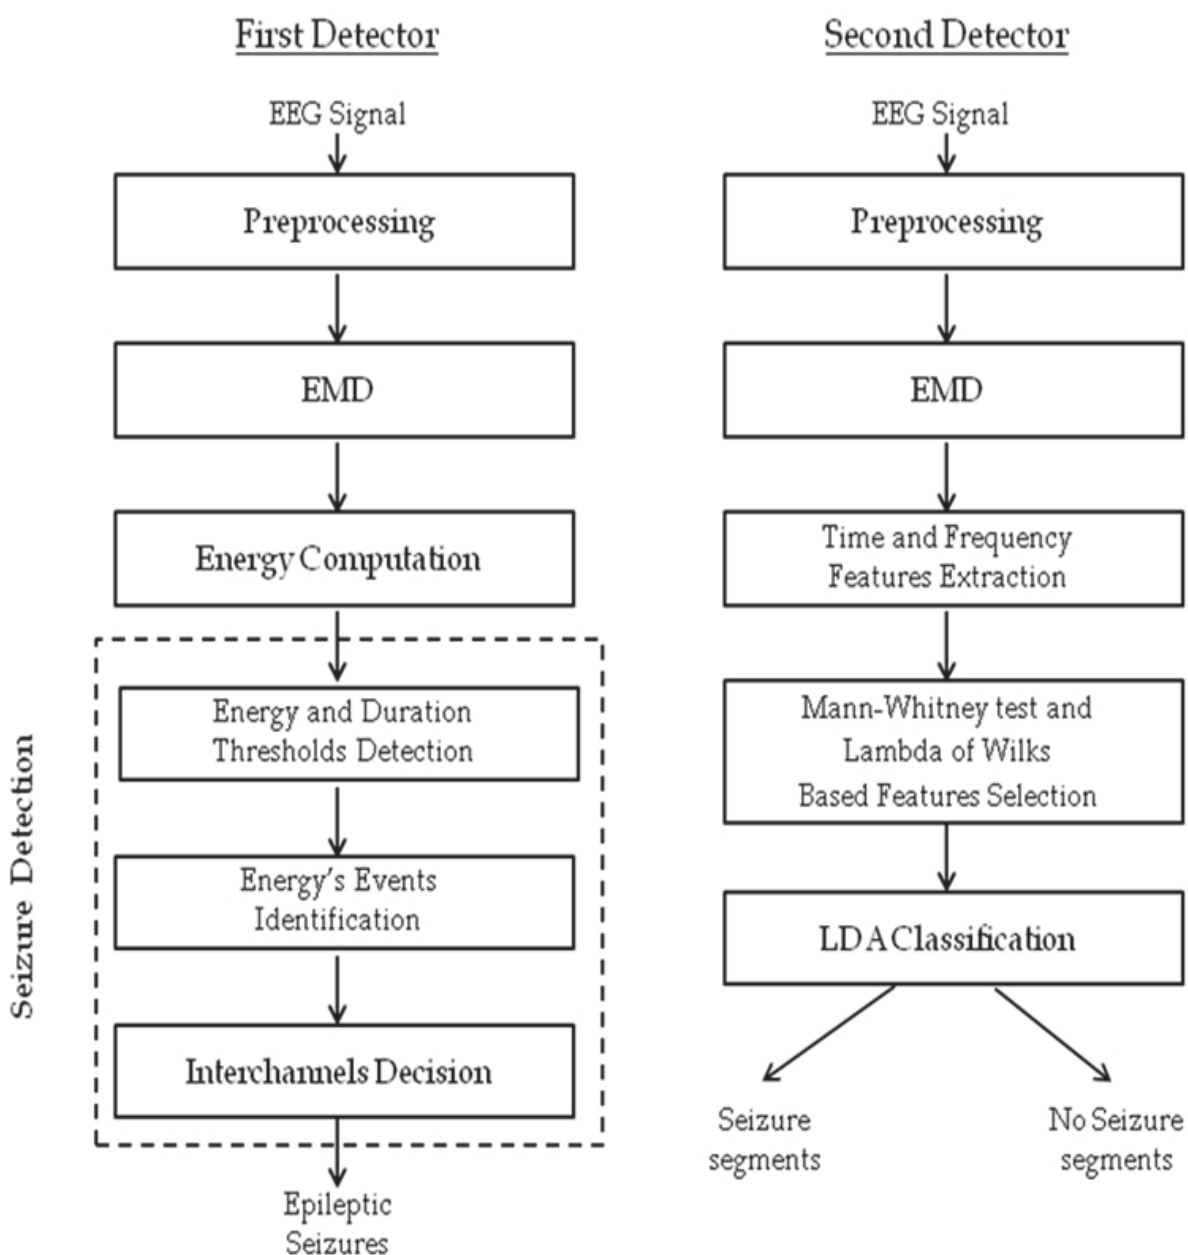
First Detector

EEG Signal

Preprocessing

EMD

Energy Computation

Seizure Detection

Energy and Duration Thresholds Detection

Energy's Events Identification

Interchannels Decision

Epileptic Seizures

Second Detector

EEG Signal

Preprocessing

EMD

Time and Frequency Features Extraction

Mann-Whitney test and Lambda of Wilks Based Features Selection

LDA Classification

Seizure segments

No Seizure segments